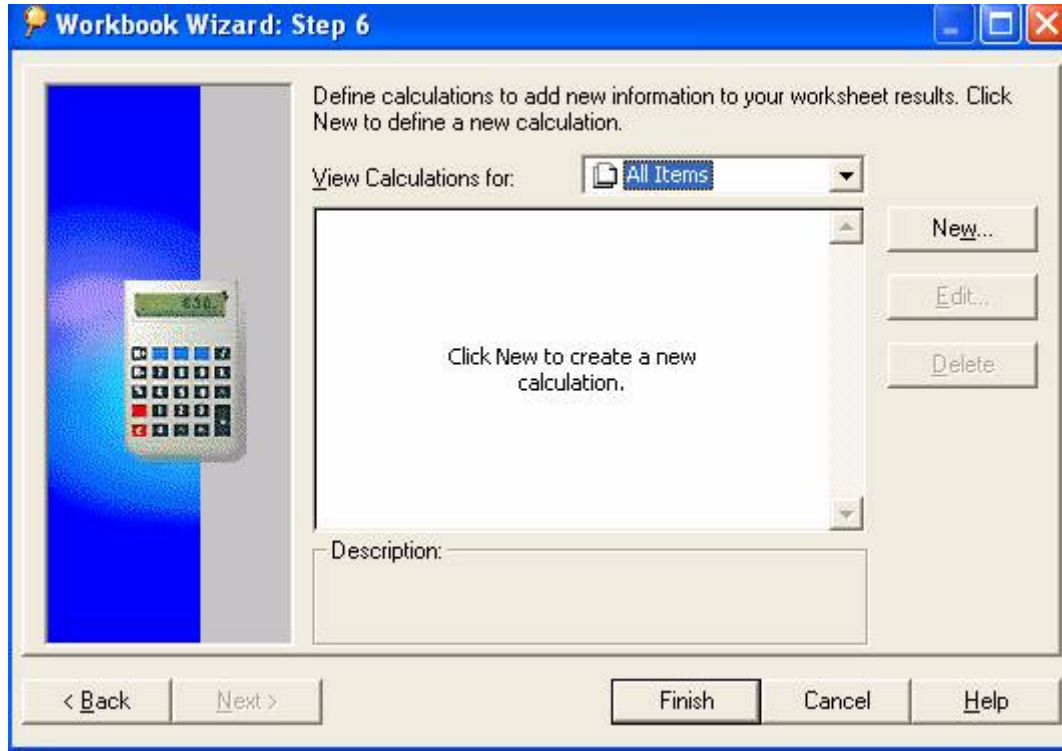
Workbook Wizard: Step 6

Define calculations to add new information to your worksheet results. Click New to define a new calculation.

View Calculations for: All Items

Click New to create a new calculation.

New...

Edit...

Delete

Description:

< Back

Next >

Finish

Cancel

Help